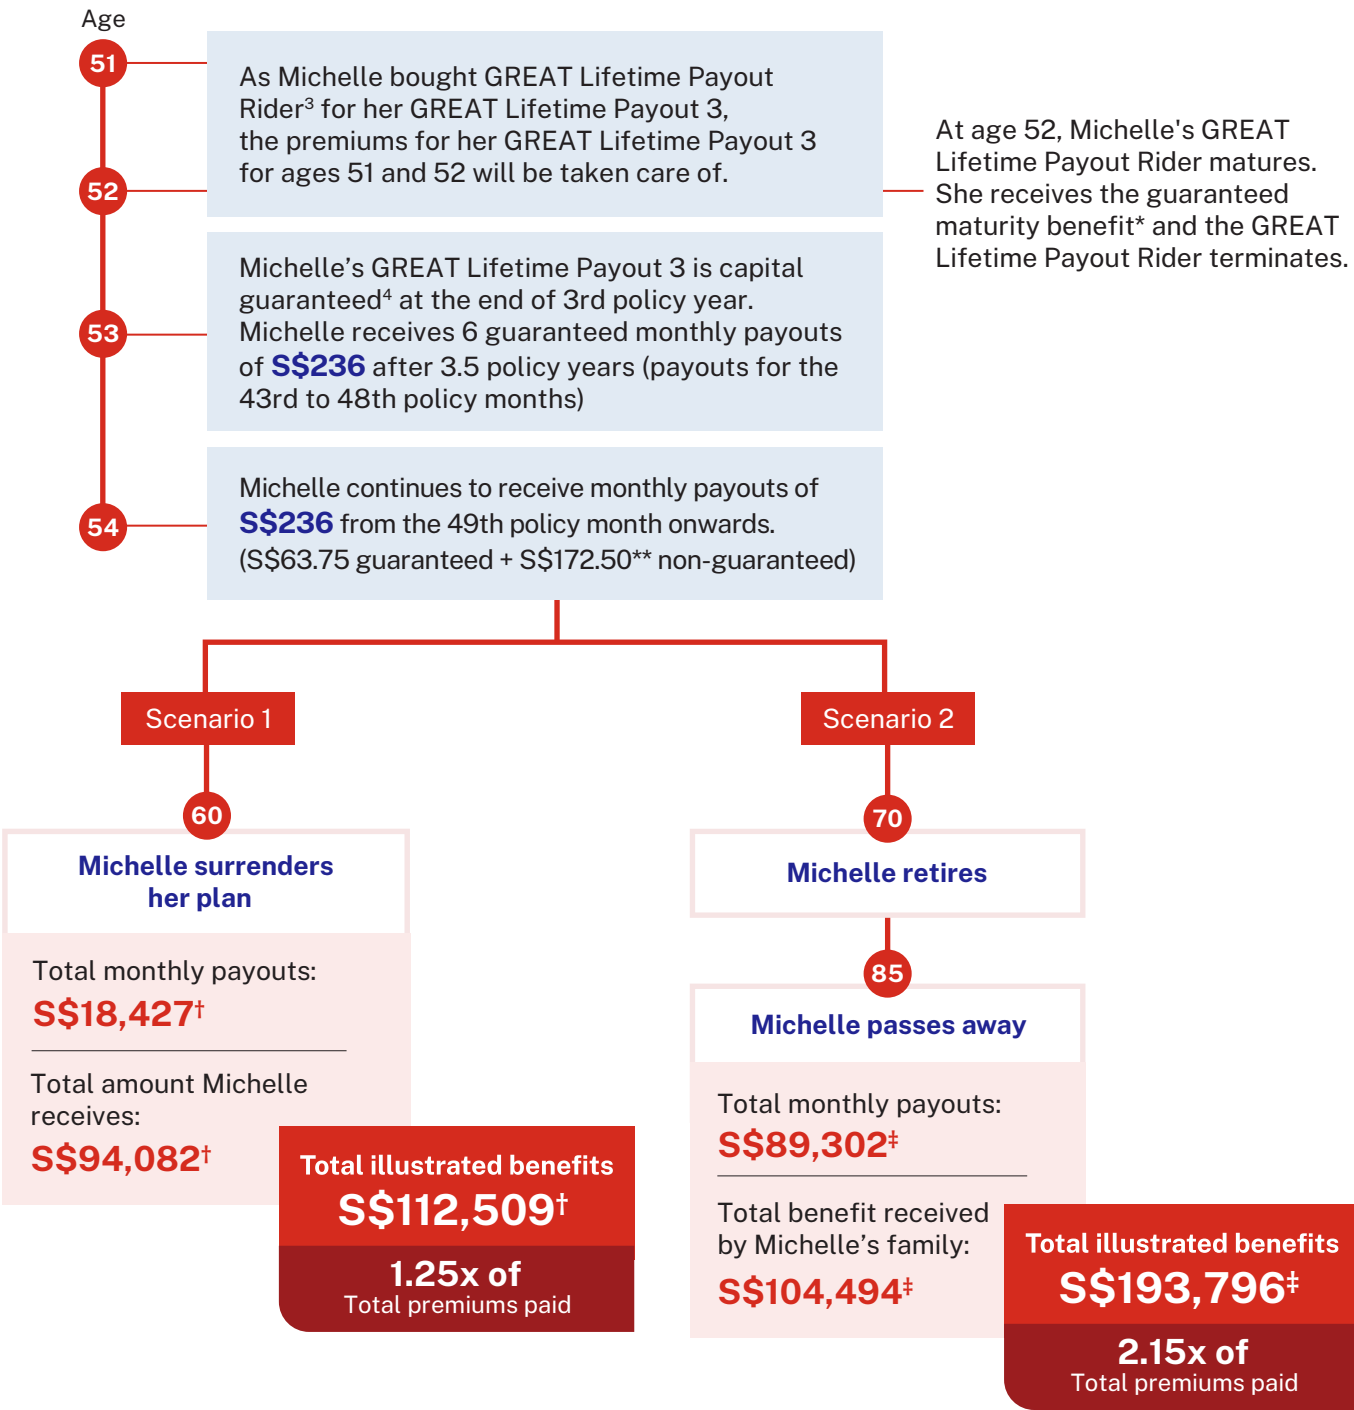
Age

51

52

53

54

As Michelle bought GREAT Lifetime Payout Rider$^3$ for her GREAT Lifetime Payout 3, the premiums for her GREAT Lifetime Payout 3 for ages 51 and 52 will be taken care of.

At age 52, Michelle's GREAT Lifetime Payout Rider matures. She receives the guaranteed maturity benefit* and the GREAT Lifetime Payout Rider terminates.

Michelle's GREAT Lifetime Payout 3 is capital guaranteed$^4$ at the end of 3rd policy year. Michelle receives 6 guaranteed monthly payouts of S\$236 after 3.5 policy years (payouts for the 43rd to 48th policy months)

Michelle continues to receive monthly payouts of S\$236 from the 49th policy month onwards. (S\$63.75 guaranteed + S\$172.50** non-guaranteed)

Scenario 1

60

Michelle surrenders her plan

Total monthly payouts:
S\$18,427$^†$

Total amount Michelle receives:
S\$94,082$^†$

Total illustrated benefits
S\$112,509$^†$
1.25x of
Total premiums paid

Scenario 2

70

Michelle retires

85

Michelle passes away

Total monthly payouts:
S\$89,302$^‡$

Total benefit received by Michelle's family:
S\$104,494$^‡$

Total illustrated benefits
S\$193,796$^‡$
2.15x of
Total premiums paid